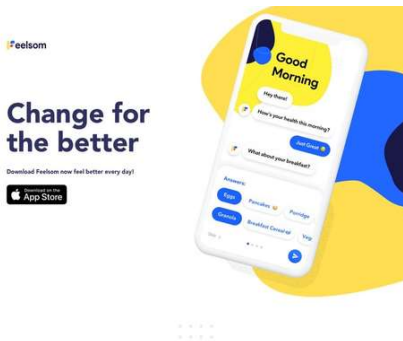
Feelsom

Change for the better

Download Feelsom now feel better every day!

Download on the App Store

Good Morning

Hey there!

How's your health this morning?

Just Great

What about your breakfast?

Answers:

Eggs

Pancakes

Porridge

Granola

Breakfast Cereal

Veg

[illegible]